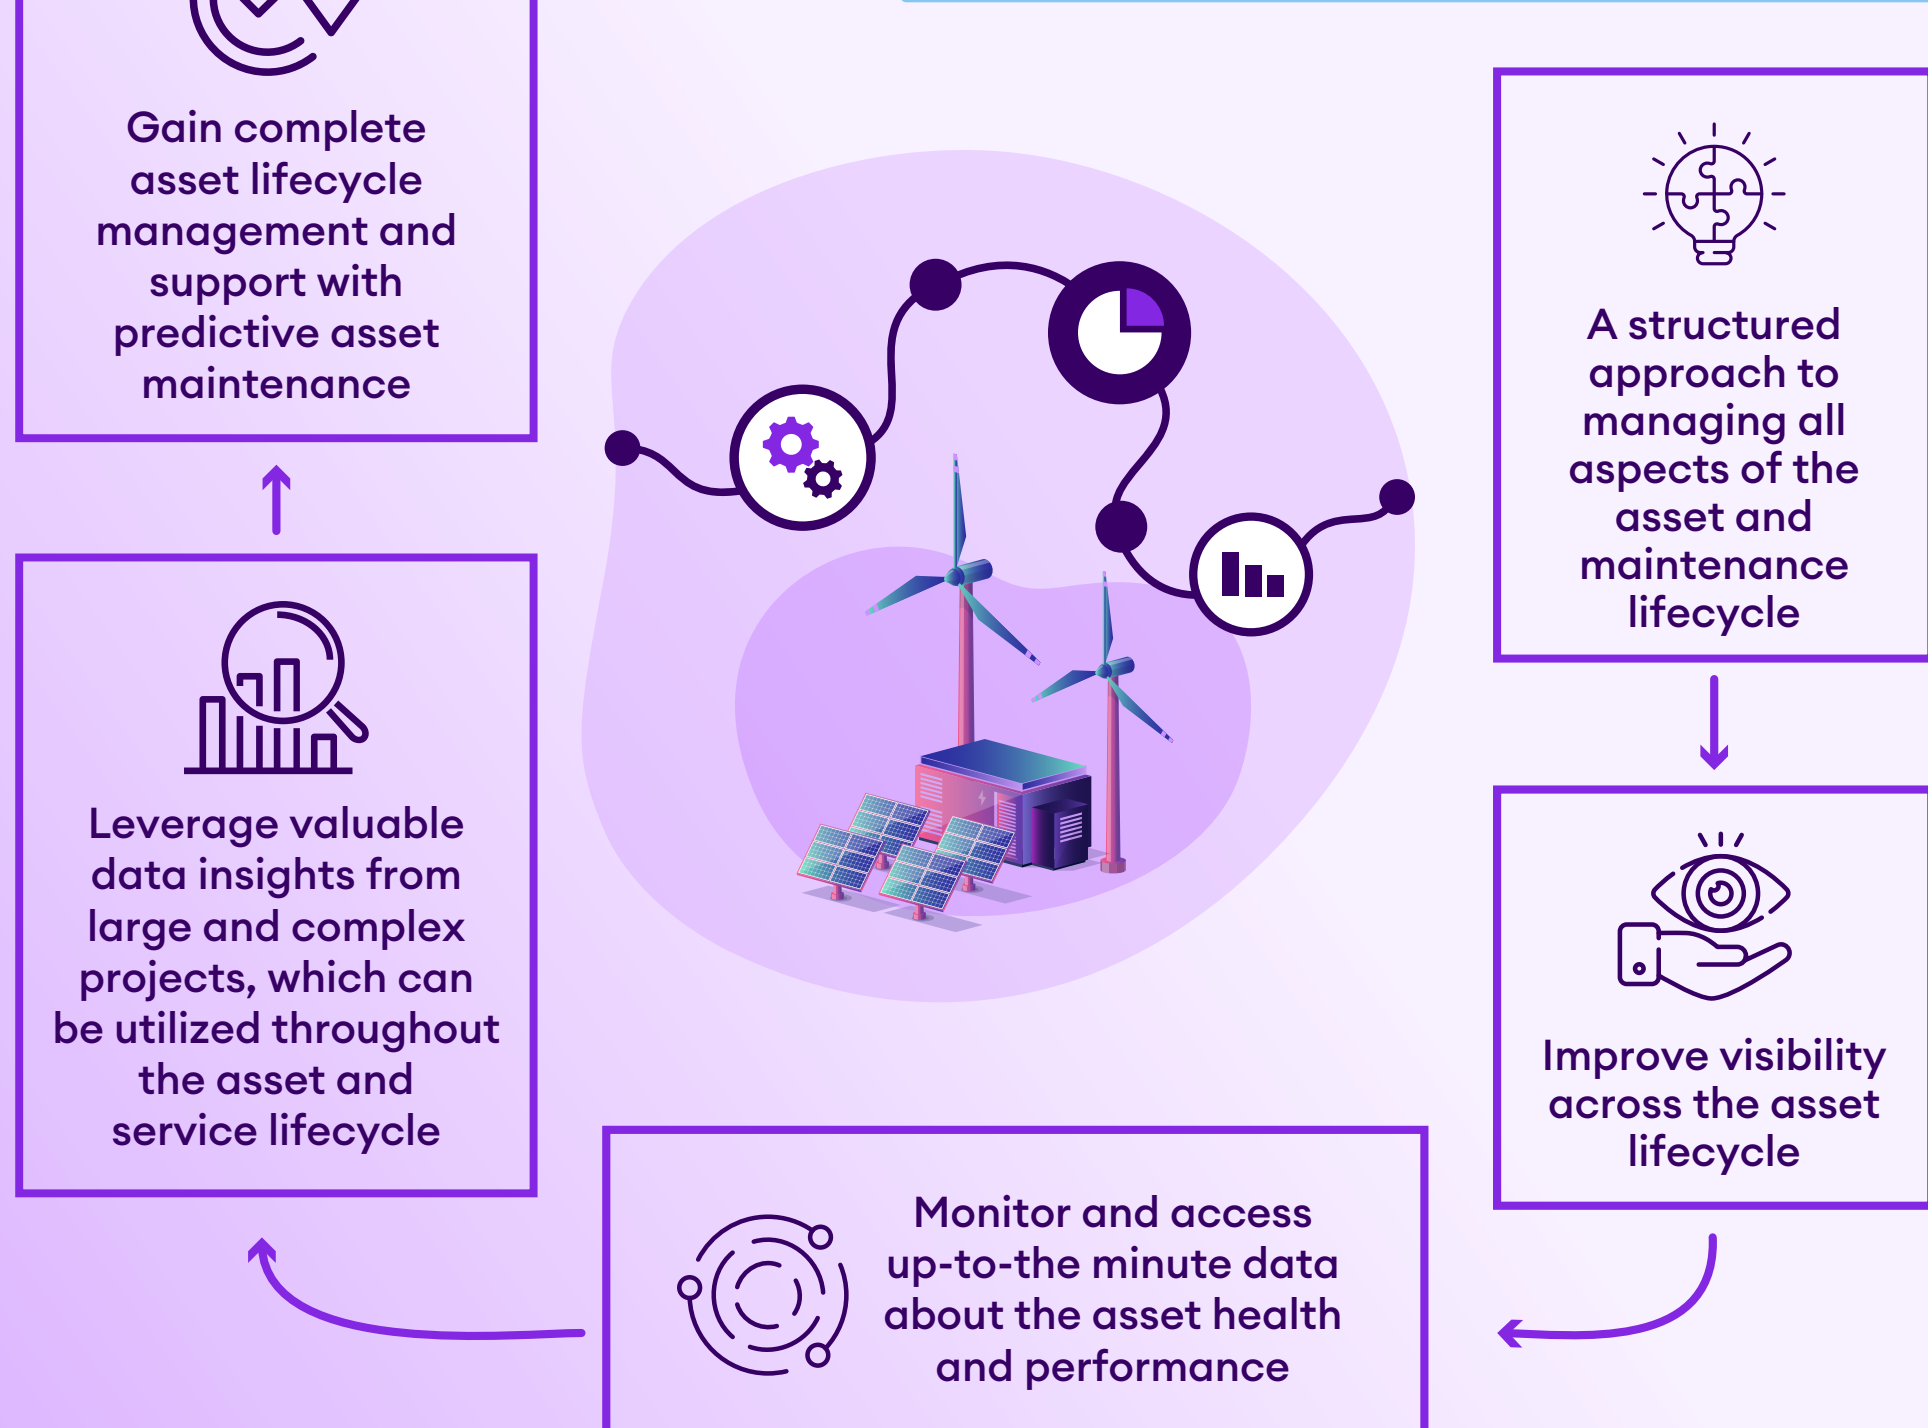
Gain complete asset lifecycle management and support with predictive asset maintenance

A structured approach to managing all aspects of the asset and maintenance lifecycle

Leverage valuable data insights from large and complex projects, which can be utilized throughout the asset and service lifecycle

Improve visibility across the asset lifecycle

Monitor and access up-to-the minute data about the asset health and performance